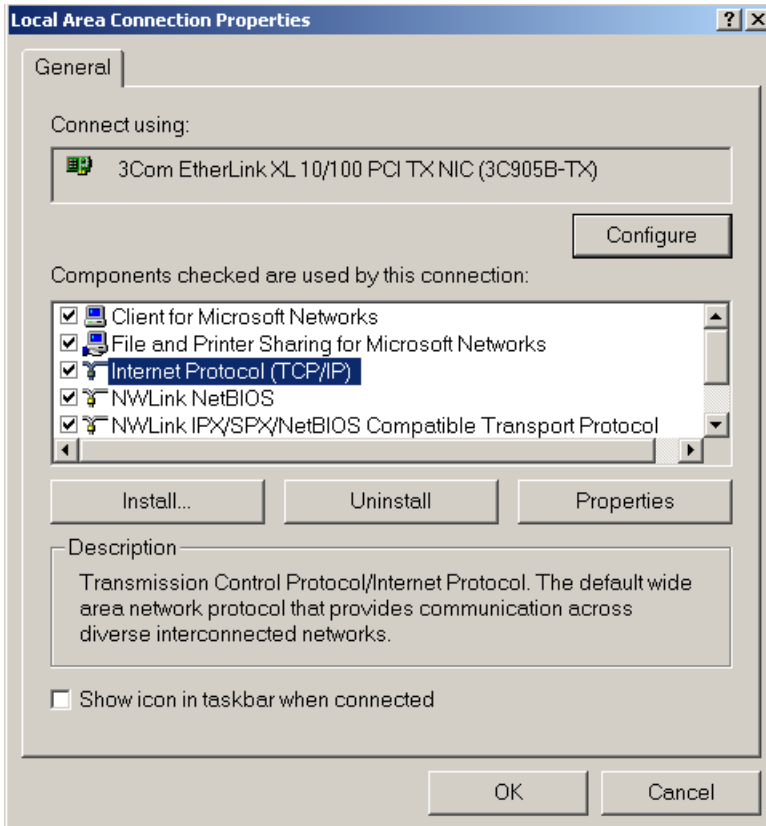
Local Area Connection Properties

?

General

Connect using:

3Com EtherLink XL 10/100 PCI TX NIC (3C905B-TX)

Configure

Components checked are used by this connection:

Client for Microsoft Networks
File and Printer Sharing for Microsoft Networks
Internet Protocol (TCP/IP)
NWLink NetBIOS
NWLink IPX/SPX/NetBIOS Compatible Transport Protocol

Install...

Uninstall

Properties

Description

Transmission Control Protocol/Internet Protocol. The default wide area network protocol that provides communication across diverse interconnected networks.

Show icon in taskbar when connected

OK

Cancel